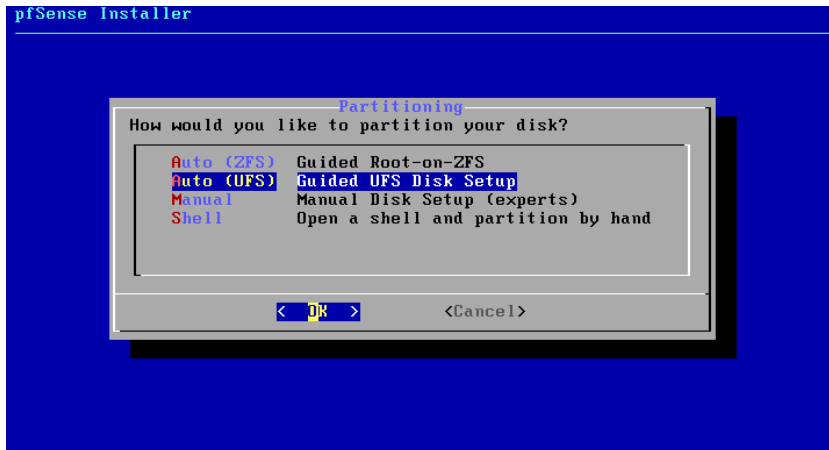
pfSense Installer

Partitioning

How would you like to partition your disk?

| | |
|---|---|
| Auto (ZFS) | Guided Root-on-ZFS |
| Auto (UFS) | Guided UFS Disk Setup |
| Manual | Manual Disk Setup (experts) |
| Shell | Open a shell and partition by hand |

< OK > <Cancel>